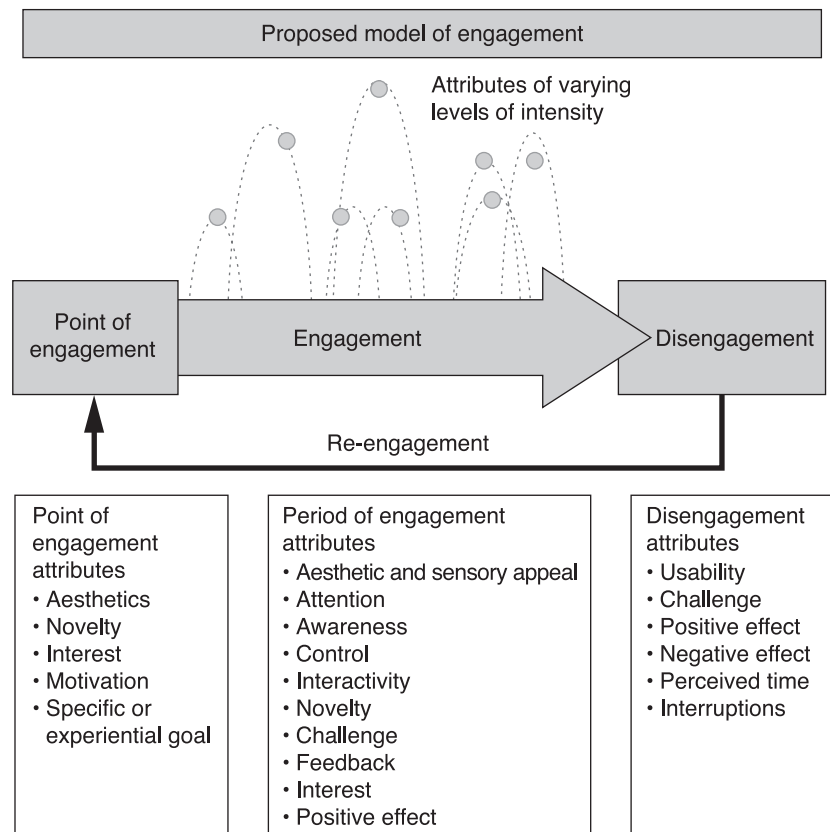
Proposed model of engagement

Attributes of varying levels of intensity

Point of engagement

Engagement

Disengagement

Re-engagement

Point of engagement attributes
• Aesthetics
• Novelty
• Interest
• Motivation
• Specific or experiential goal

Period of engagement attributes
• Aesthetic and sensory appeal
• Attention
• Awareness
• Control
• Interactivity
• Novelty
• Challenge
• Feedback
• Interest
• Positive effect

Disengagement attributes
• Usability
• Challenge
• Positive effect
• Negative effect
• Perceived time
• Interruptions